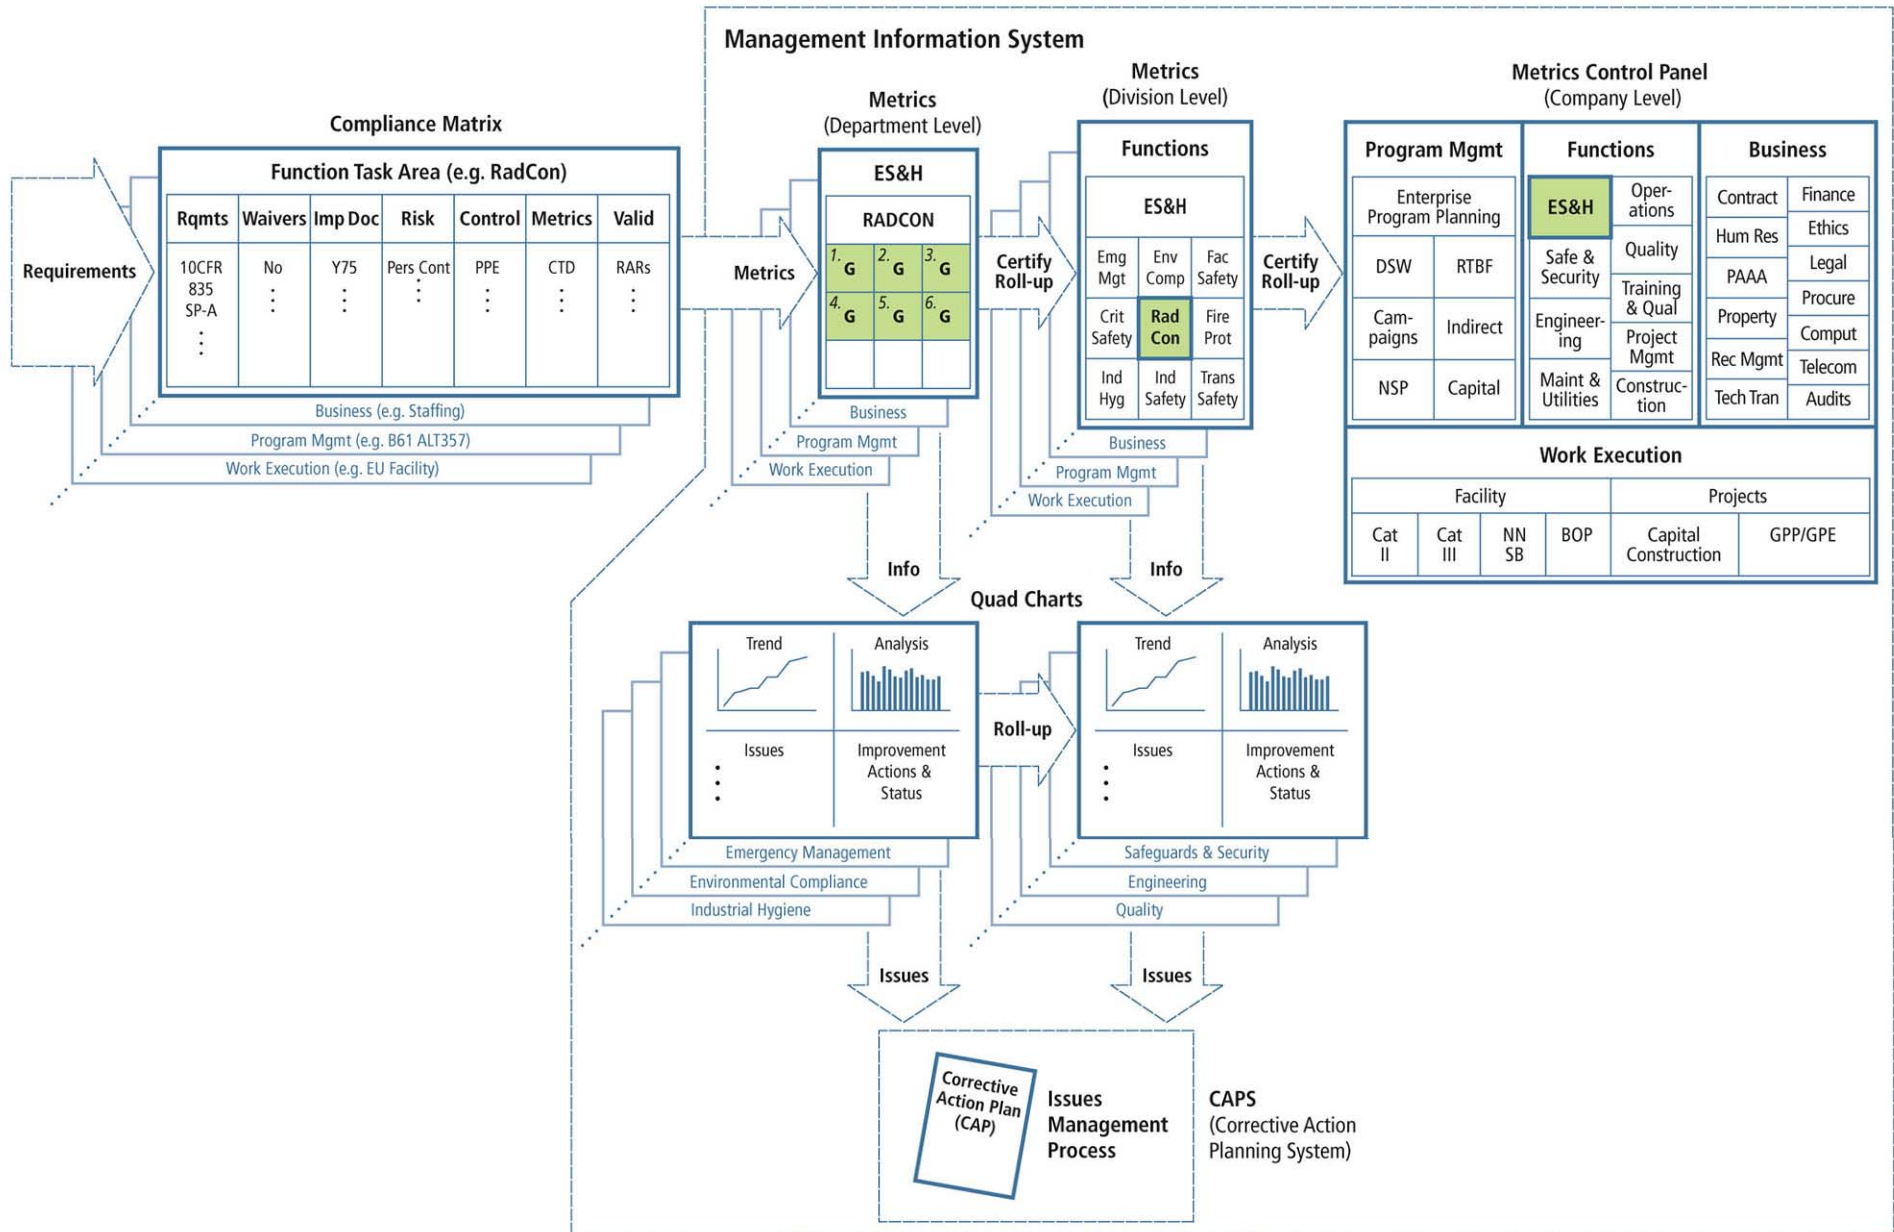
Management Information System

Requirements

Compliance Matrix

Function Task Area (e.g. RadCon)

| Rqmts | Waivers | Imp Doc | Risk | Control | Metrics | Valid |
|---|---|---|---|---|---|---|
| 10CFR 835 SP-A ⋮ | No ⋮ | Y75 ⋮ | Pers Cont ⋮ | PPE ⋮ | CTD ⋮ | RARs ⋮ |

Business (e.g. Staffing)
Program Mgmt (e.g. B61 ALT357)
Work Execution (e.g. EU Facility)

Metrics

Metrics
(Department Level)

ES&H
RADCON

| 1. G | 2. G | 3. G |
|---|---|---|
| 4. G | 5. G | 6. G |

Business
Program Mgmt
Work Execution

Certify Roll-up

Metrics
(Division Level)

Functions
ES&H

| Emg Mgt | Env Comp | Fac Safety |
|---|---|---|
| Crit Safety | Rad Con | Fire Prot |
| Ind Hyg | Ind Safety | Trans Safety |

Business
Program Mgmt
Work Execution

Certify Roll-up

Metrics Control Panel
(Company Level)

Program Mgmt
Enterprise Program Planning
DSW | RTBF
Cam-paigns | Indirect
NSP | Capital

Functions
ES&H | Oper-ations
Quality
Safe & Security | Training & Qual
Engineer-ing | Project Mgmt
Maint & Utilities | Construc-tion

Business
Contract | Finance
Hum Res | Ethics
PAAA | Legal
Property | Procure
Rec Mgmt | Comput
Tech Tran | Telecom
Audits

Work Execution
Facility | Projects
Cat II | Cat III | NN SB | BOP | Capital Construction | GPP/GPE

Info

Info

Quad Charts

Trend | Analysis
Issues | Improvement Actions & Status

Emergency Management
Environmental Compliance
Industrial Hygiene

Roll-up

Trend | Analysis
Issues | Improvement Actions & Status

Safeguards & Security
Engineering
Quality

Issues

Issues

Corrective Action Plan (CAP)

Issues Management Process

CAPS
(Corrective Action Planning System)